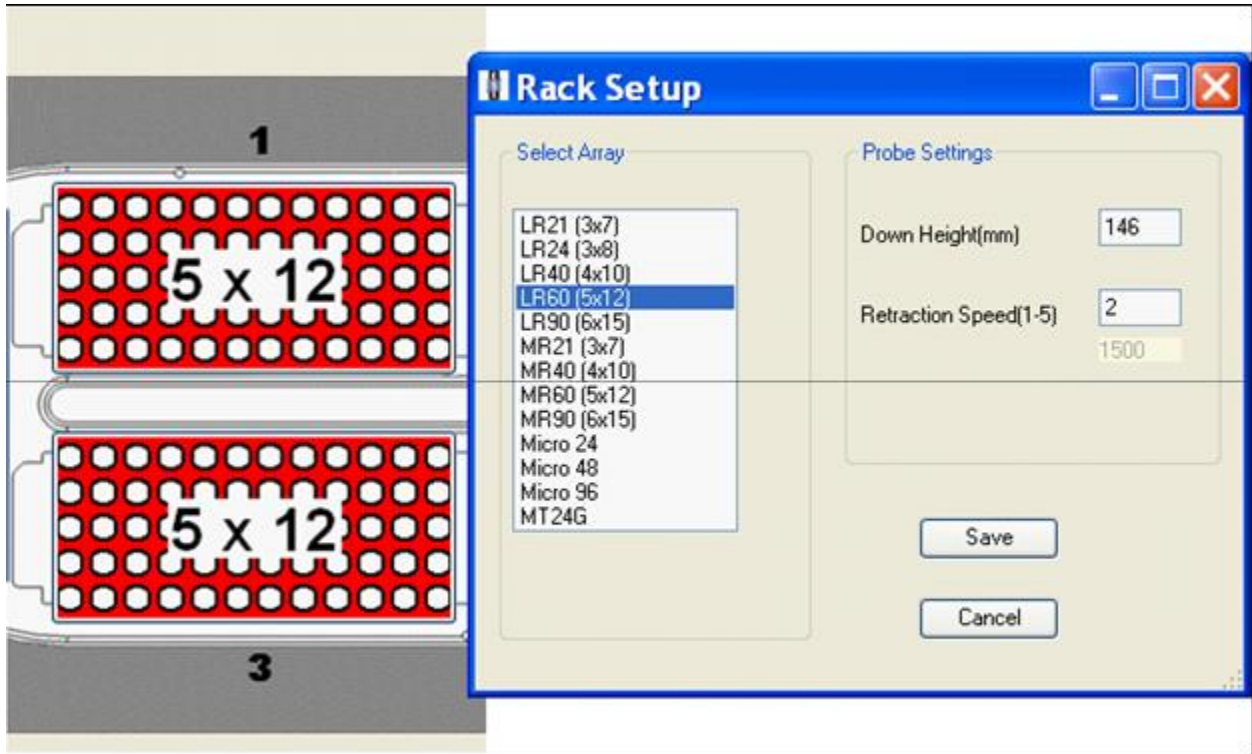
1

5 x 12

5 x 12

3

Rack Setup

Select Array

LR21 (3x7)
LR24 (3x8)
LR40 (4x10)
LR60 (5x12)
LR90 (6x15)
MR21 (3x7)
MR40 (4x10)
MR60 (5x12)
MR90 (6x15)
Micro 24
Micro 48
Micro 96
MT24G

Probe Settings

Down Height(mm) 146

Retraction Speed(1-5) 2

1500

Save

Cancel